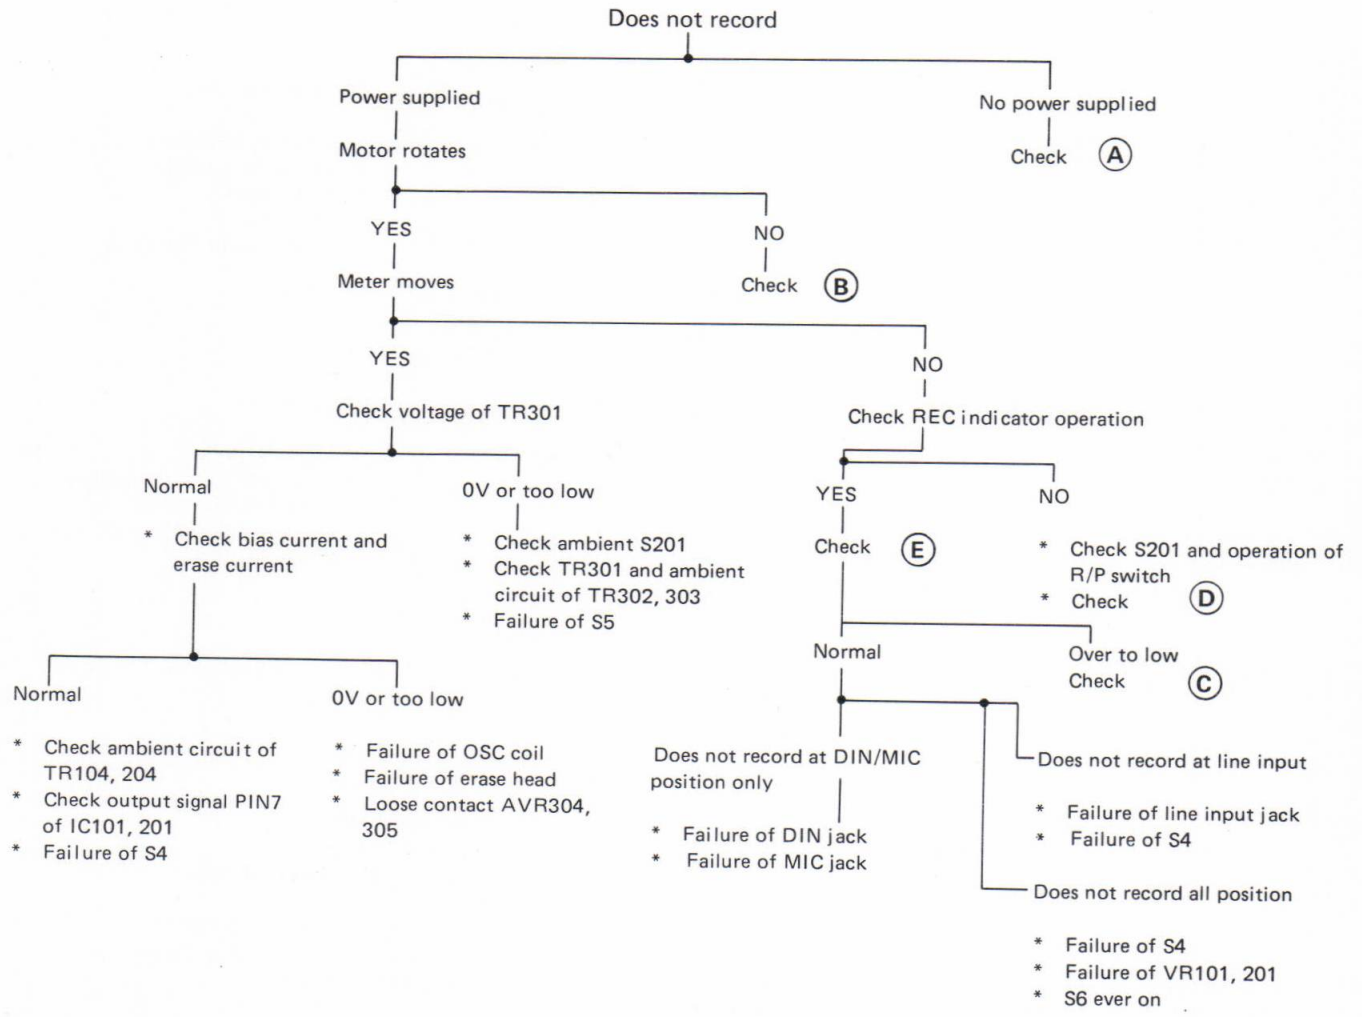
Does not record

Power supplied

Motor rotates

No power supplied

Check Ⓐ

YES

Meter moves

NO

Check Ⓑ

YES

Check voltage of TR301

NO

Check REC indicator operation

Normal

* Check bias current and erase current

0V or too low

* Check ambient S201
* Check TR301 and ambient circuit of TR302, 303
* Failure of S5

YES

Check Ⓔ

NO

* Check S201 and operation of R/P switch
* Check Ⓓ

Normal

Over to low
Check Ⓒ

Normal

* Check ambient circuit of TR104, 204
* Check output signal PIN7 of IC101, 201
* Failure of S4

0V or too low

* Failure of OSC coil
* Failure of erase head
* Loose contact AVR304, 305

Does not record at DIN/MIC position only

* Failure of DIN jack
* Failure of MIC jack

Does not record at line input

* Failure of line input jack
* Failure of S4

Does not record all position

* Failure of S4
* Failure of VR101, 201
* S6 ever on